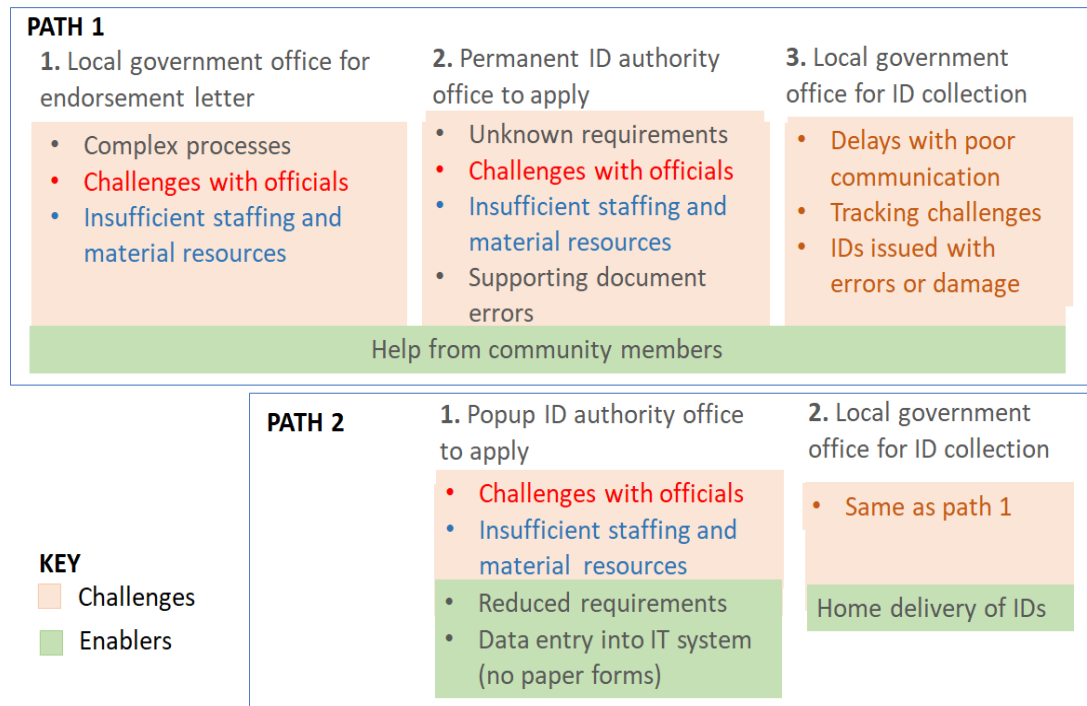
PATH 1

1. Local government office for endorsement letter

- Complex processes
- Challenges with officials
- Insufficient staffing and material resources

2. Permanent ID authority office to apply

- Unknown requirements
- Challenges with officials
- Insufficient staffing and material resources
- Supporting document errors

3. Local government office for ID collection

- Delays with poor communication
- Tracking challenges
- IDs issued with errors or damage

Help from community members

PATH 2

1. Popup ID authority office to apply

- Challenges with officials
- Insufficient staffing and material resources
- Reduced requirements
- Data entry into IT system (no paper forms)

2. Local government office for ID collection

- Same as path 1

Home delivery of IDs

KEY
Challenges
Enablers